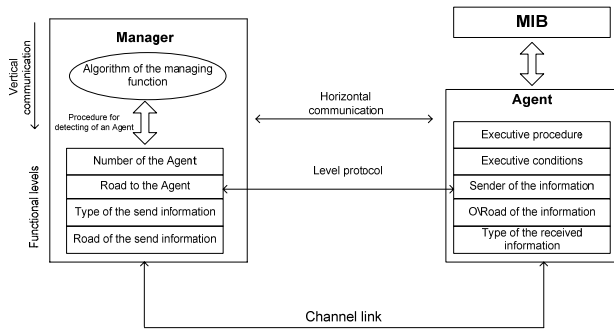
Vertical communication

Functional levels

Manager

Algorithm of the managing function

Procedure for detecting of an Agent

Number of the Agent

Road to the Agent

Type of the send information

Road of the send information

Horizontal communication

Level protocol

MIB

Agent

Executive procedure

Executive conditions

Sender of the information

O\Road of the information

Type of the received information

Channel link